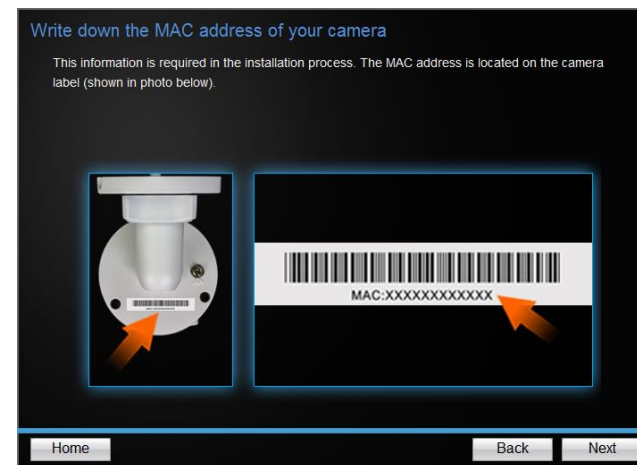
Write down the MAC address of your camera

This information is required in the installation process. The MAC address is located on the camera label (shown in photo below).

MAC:XXXXXXXXXXXX

Home

Back

Next